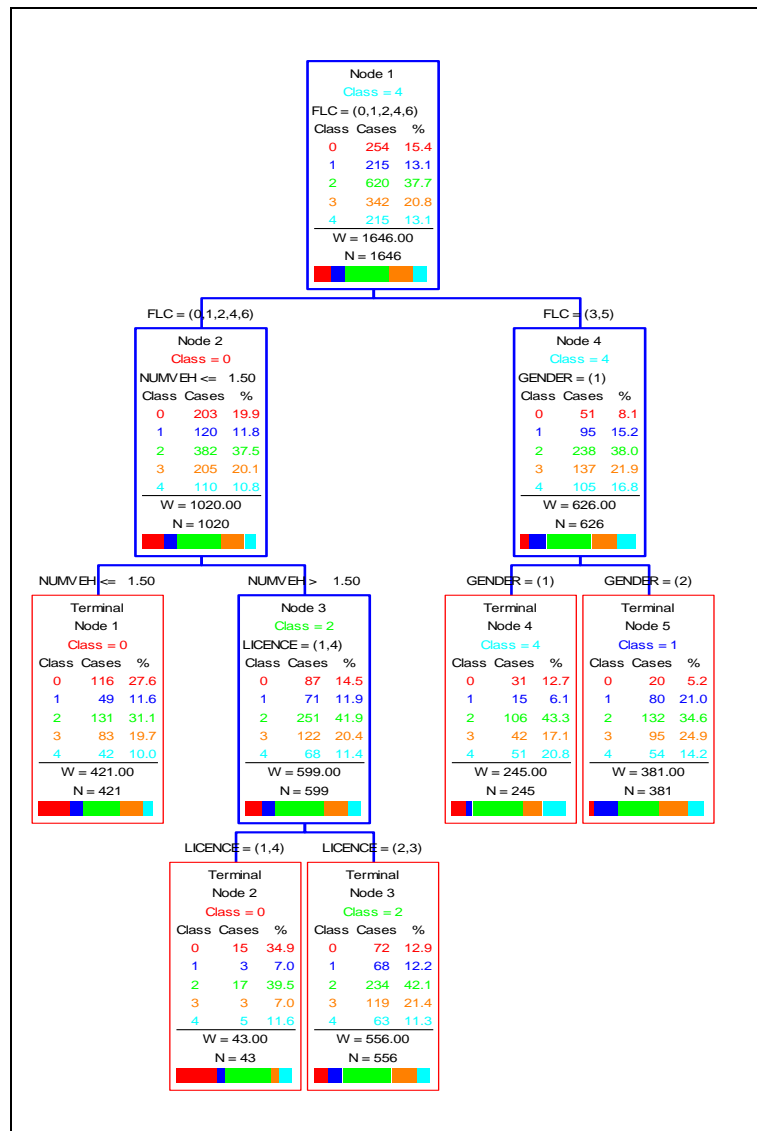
Node 1
Class = 4
FLC = (0,1,2,4,6)

| Class | Cases | % |
|---|---|---|
| 0 | 254 | 15.4 |
| 1 | 215 | 13.1 |
| 2 | 620 | 37.7 |
| 3 | 342 | 20.8 |
| 4 | 215 | 13.1 |

W = 1646.00
N = 1646

FLC = (0,1,2,4,6)

Node 2
Class = 0
NUMVEH <= 1.50

| Class | Cases | % |
|---|---|---|
| 0 | 203 | 19.9 |
| 1 | 120 | 11.8 |
| 2 | 382 | 37.5 |
| 3 | 205 | 20.1 |
| 4 | 110 | 10.8 |

W = 1020.00
N = 1020

FLC = (3,5)

Node 4
Class = 4
GENDER = (1)

| Class | Cases | % |
|---|---|---|
| 0 | 51 | 8.1 |
| 1 | 95 | 15.2 |
| 2 | 238 | 38.0 |
| 3 | 137 | 21.9 |
| 4 | 105 | 16.8 |

W = 626.00
N = 626

NUMVEH <= 1.50

Terminal
Node 1
Class = 0

| Class | Cases | % |
|---|---|---|
| 0 | 116 | 27.6 |
| 1 | 49 | 11.6 |
| 2 | 131 | 31.1 |
| 3 | 83 | 19.7 |
| 4 | 42 | 10.0 |

W = 421.00
N = 421

NUMVEH > 1.50

Node 3
Class = 2
LICENCE = (1,4)

| Class | Cases | % |
|---|---|---|
| 0 | 87 | 14.5 |
| 1 | 71 | 11.9 |
| 2 | 251 | 41.9 |
| 3 | 122 | 20.4 |
| 4 | 68 | 11.4 |

W = 599.00
N = 599

GENDER = (1)

Terminal
Node 4
Class = 4

| Class | Cases | % |
|---|---|---|
| 0 | 31 | 12.7 |
| 1 | 15 | 6.1 |
| 2 | 106 | 43.3 |
| 3 | 42 | 17.1 |
| 4 | 51 | 20.8 |

W = 245.00
N = 245

GENDER = (2)

Terminal
Node 5
Class = 1

| Class | Cases | % |
|---|---|---|
| 0 | 20 | 5.2 |
| 1 | 80 | 21.0 |
| 2 | 132 | 34.6 |
| 3 | 95 | 24.9 |
| 4 | 54 | 14.2 |

W = 381.00
N = 381

LICENCE = (1,4)

Terminal
Node 2
Class = 0

| Class | Cases | % |
|---|---|---|
| 0 | 15 | 34.9 |
| 1 | 3 | 7.0 |
| 2 | 17 | 39.5 |
| 3 | 3 | 7.0 |
| 4 | 5 | 11.6 |

W = 43.00
N = 43

LICENCE = (2,3)

Terminal
Node 3
Class = 2

| Class | Cases | % |
|---|---|---|
| 0 | 72 | 12.9 |
| 1 | 68 | 12.2 |
| 2 | 234 | 42.1 |
| 3 | 119 | 21.4 |
| 4 | 63 | 11.3 |

W = 556.00
N = 556